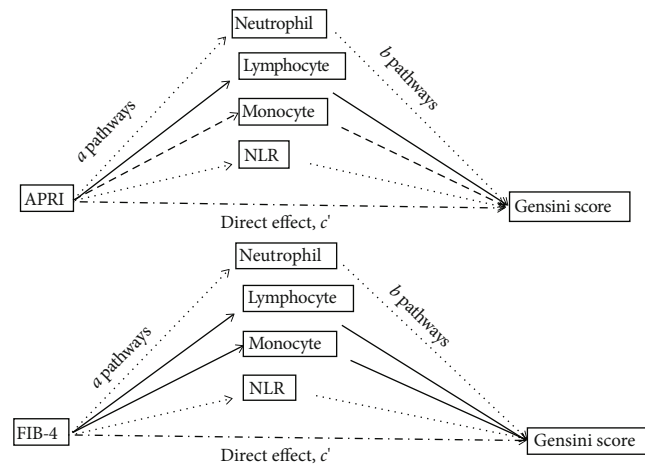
Neutrophil

Lymphocyte

Monocyte

NLR

*a* pathways

*b* pathways

APRI

Gensini score

Direct effect, *c*'

Neutrophil

Lymphocyte

Monocyte

NLR

*a* pathways

*b* pathways

FIB-4

Gensini score

Direct effect, *c*'